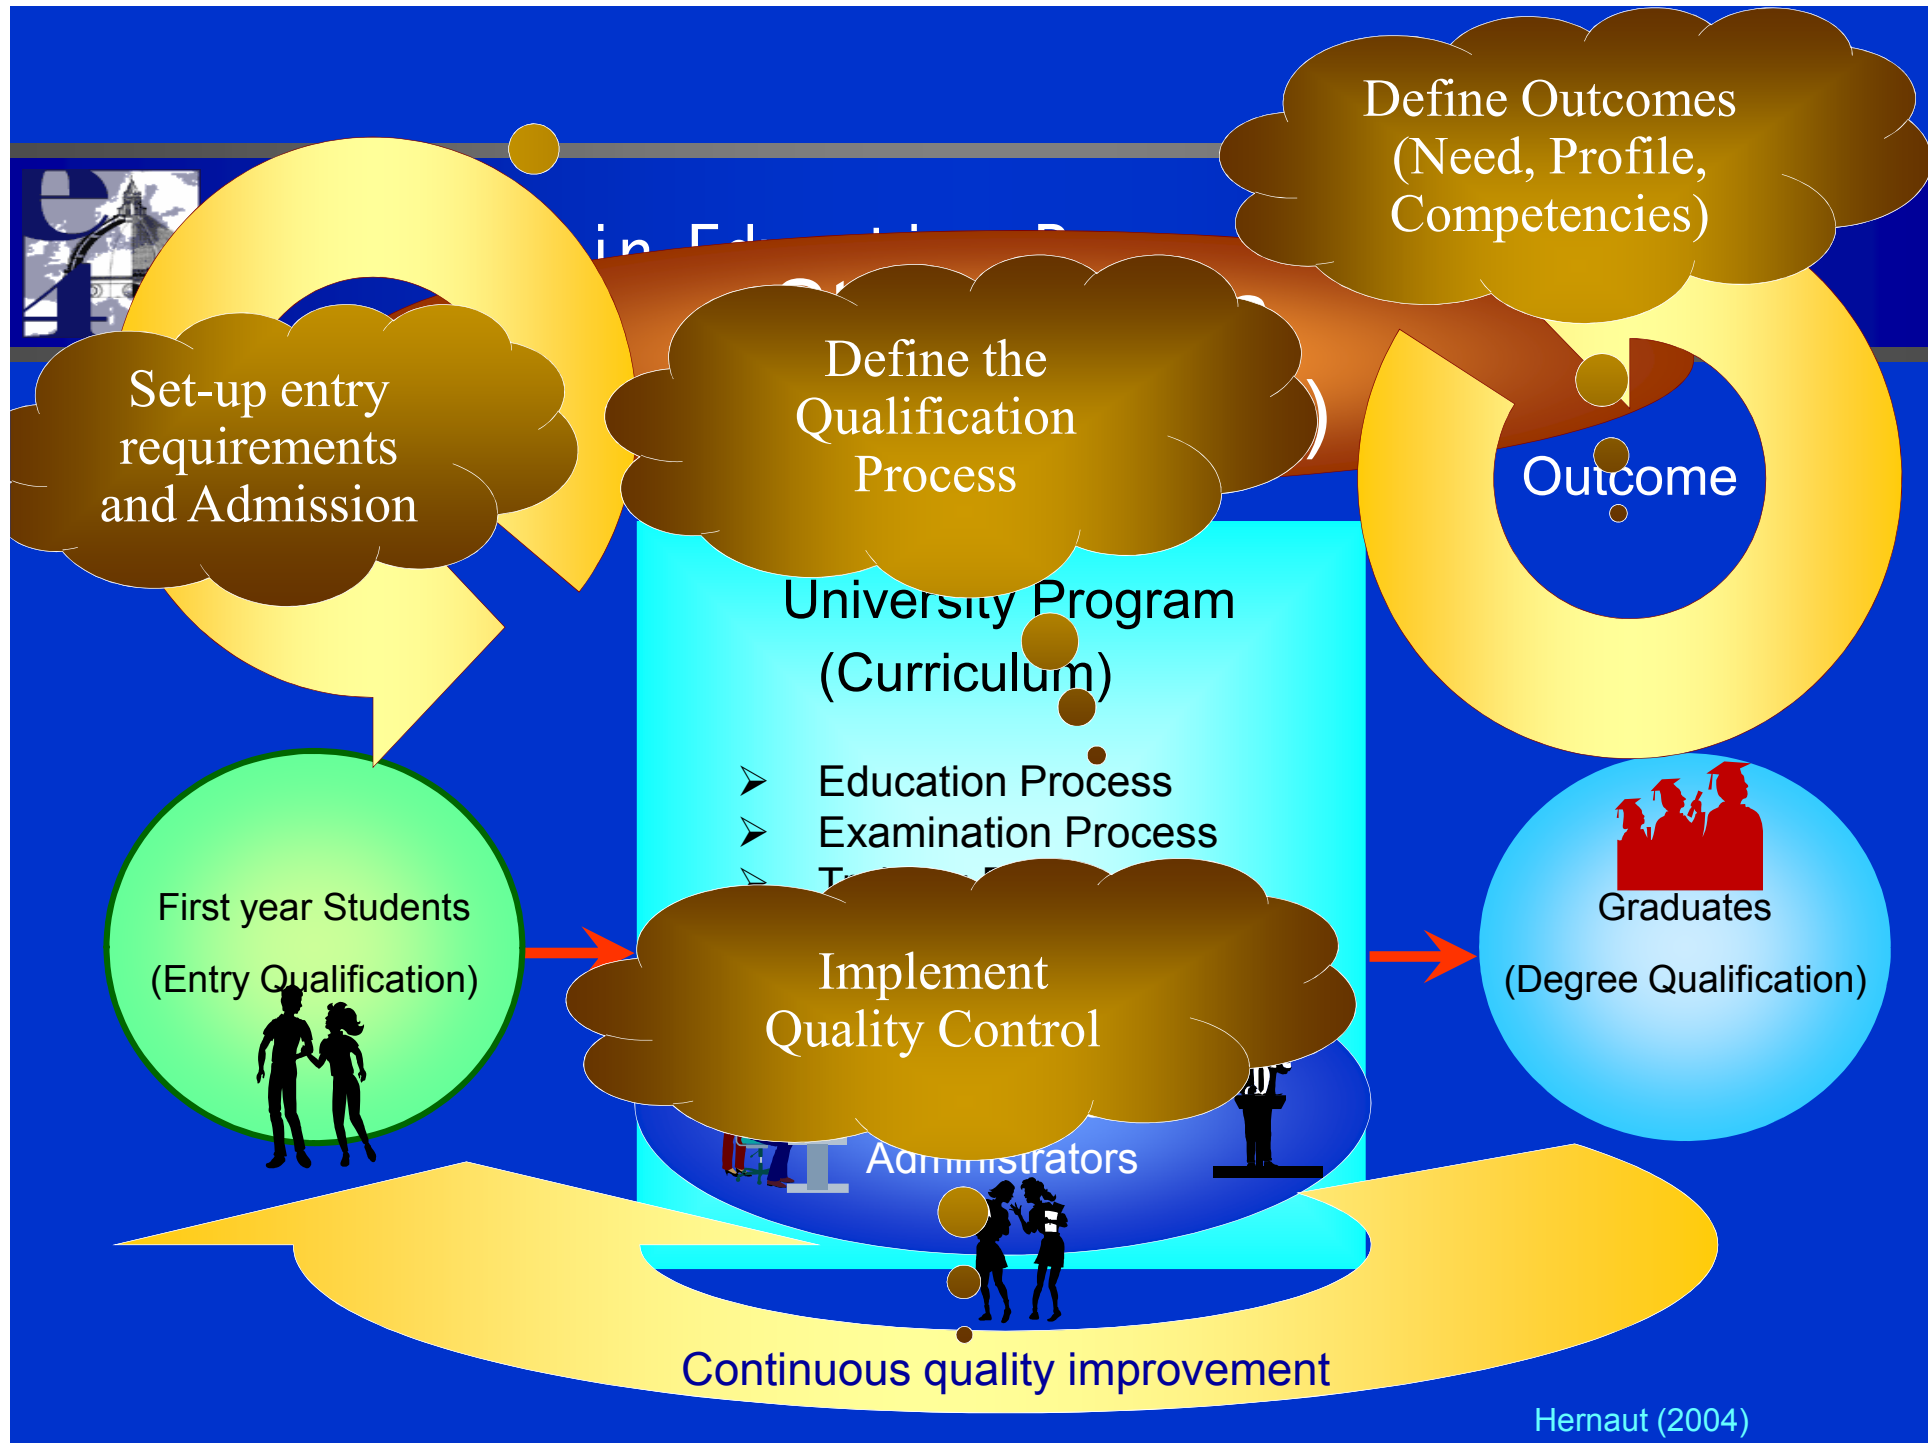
Define Outcomes (Need, Profile, Competencies)

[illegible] in Ed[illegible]

Set-up entry requirements and Admission

Define the Qualification Process

Outcome

University Program (Curriculum)

Education Process
Examination Process
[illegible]

First year Students

(Entry Qualification)

Implement Quality Control

Graduates

(Degree Qualification)

Administrators

Continuous quality improvement

Hernaut (2004)